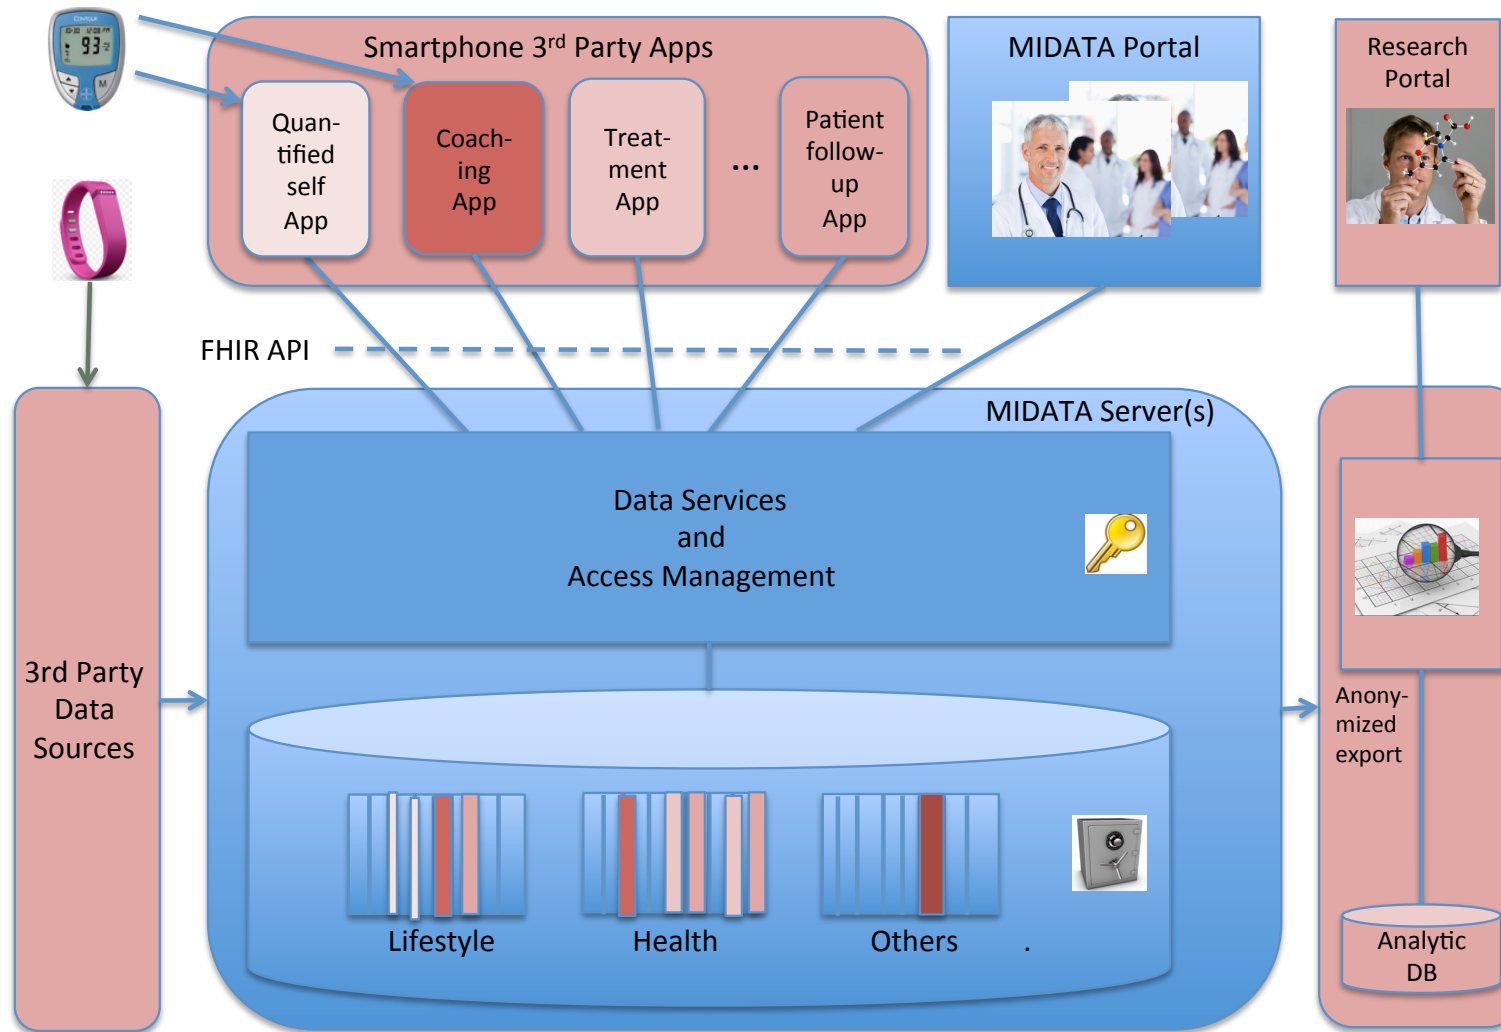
93

Smartphone 3$^{rd}$ Party Apps

Quantified self App

Coaching App

Treatment App

...

Patient follow-up App

MIDATA Portal

Research Portal

FHIR API

MIDATA Server(s)

3rd Party Data Sources

Data Services and Access Management

Anonymized export

Lifestyle

Health

Others

.

Analytic DB